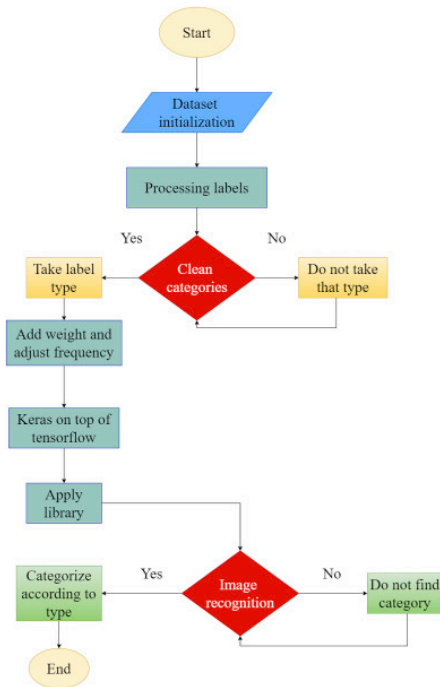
Start

Dataset initialization

Processing labels

Yes

No

Take label type

Clean categories

Do not take that type

Add weight and adjust frequency

Keras on top of tensorflow

Apply library

Yes

No

Categorize according to type

Image recognition

Do not find category

End